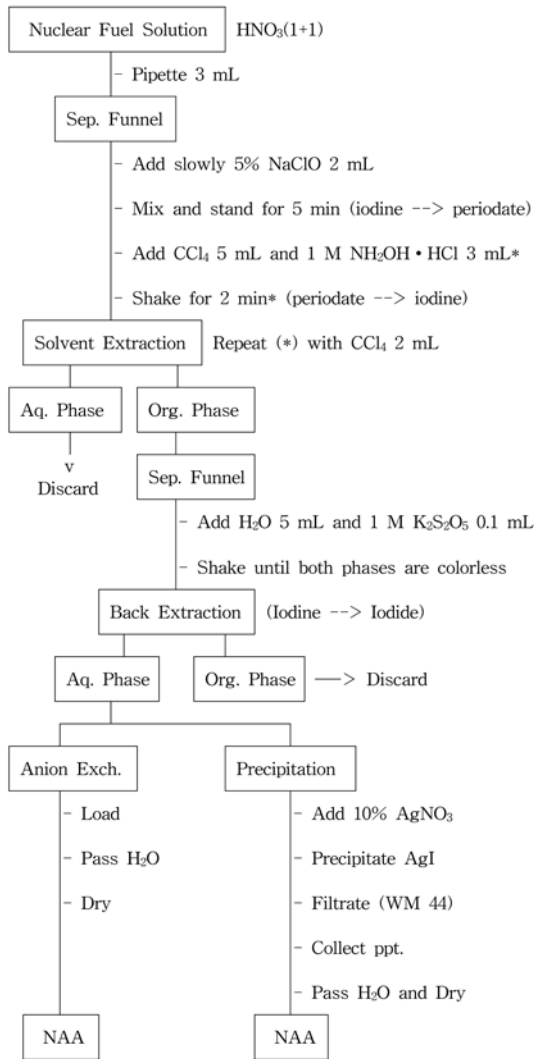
Nuclear Fuel Solution $HNO_3(1+1)$

- Pipette 3 mL

Sep. Funnel

- Add slowly 5% NaClO 2 mL

- Mix and stand for 5 min (iodine --> periodate)

- Add $CCl_4$ 5 mL and 1 M $NH_2OH \cdot HCl$ 3 mL*

- Shake for 2 min* (periodate --> iodine)

Solvent Extraction Repeat (*) with $CCl_4$ 2 mL

Aq. Phase

v
Discard

Org. Phase

Sep. Funnel

- Add $H_2O$ 5 mL and 1 M $K_2S_2O_5$ 0.1 mL

- Shake until both phases are colorless

Back Extraction (Iodine --> Iodide)

Aq. Phase

Org. Phase —> Discard

Anion Exch.

- Load

- Pass $H_2O$

- Dry

NAA

Precipitation

- Add 10% $AgNO_3$

- Precipitate AgI

- Filtrate (WM 44)

- Collect ppt.

- Pass $H_2O$ and Dry

NAA